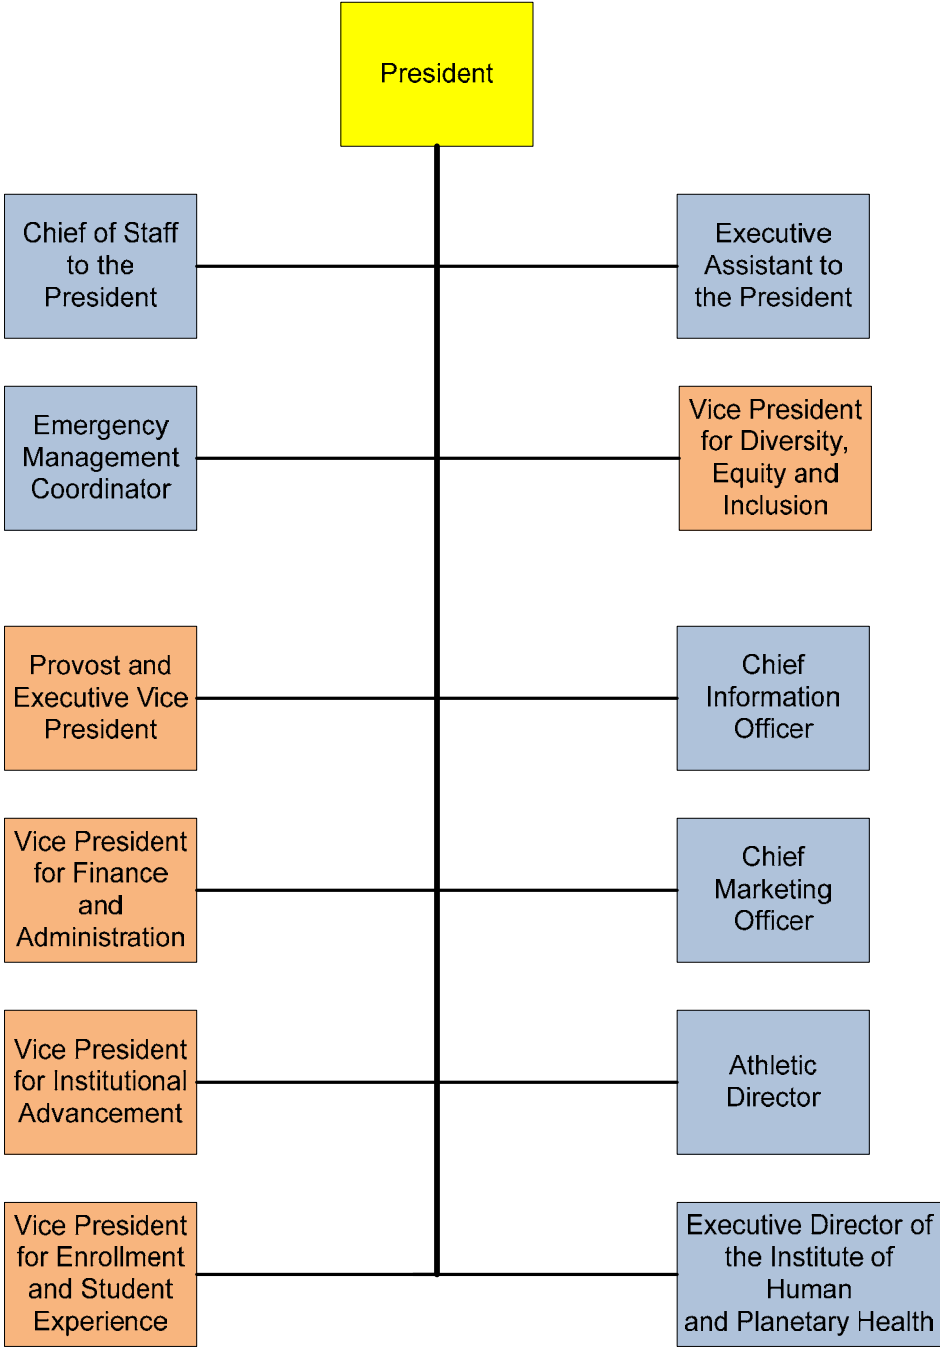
President

Chief of Staff to the President

Executive Assistant to the President

Emergency Management Coordinator

Vice President for Diversity, Equity and Inclusion

Provost and Executive Vice President

Chief Information Officer

Vice President for Finance and Administration

Chief Marketing Officer

Vice President for Institutional Advancement

Athletic Director

Vice President for Enrollment and Student Experience

Executive Director of the Institute of Human and Planetary Health